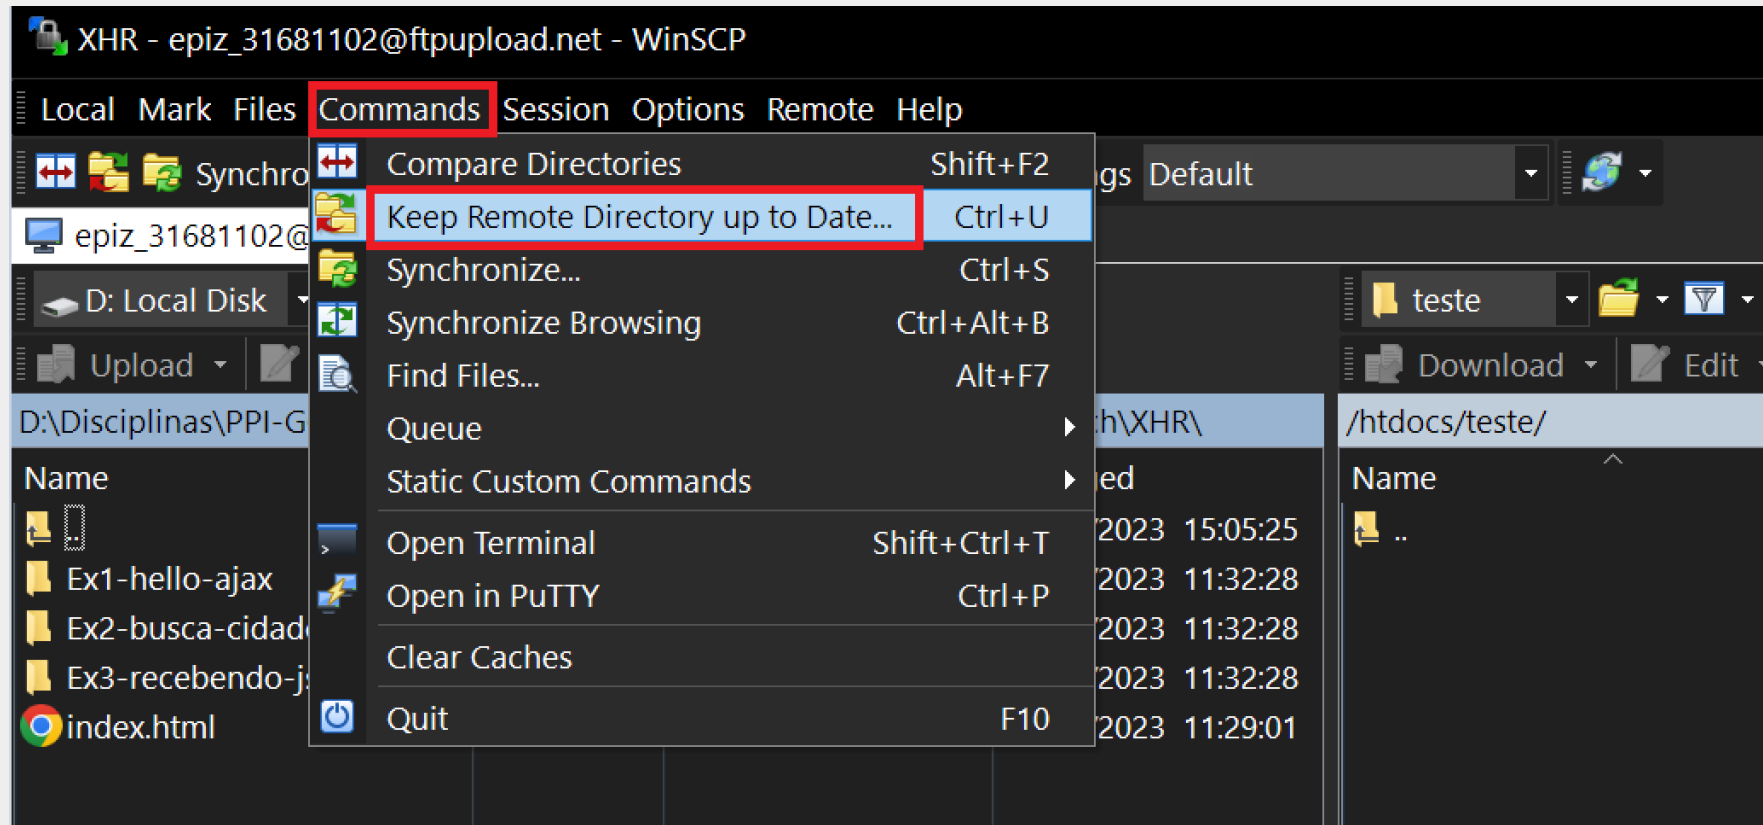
XHR - epiz_31681102@ftpupload.net - WinSCP

Local Mark Files Commands Session Options Remote Help

Synchro

gs Default

epiz_31681102@

D: Local Disk

teste

Upload

Download

Edit

D:\Disciplinas\PPI-G

h\XHR\

/htdocs/teste/

Name

ed

Name

..

..

Ex1-hello-ajax

Ex2-busca-cidad

Ex3-recebendo-j

index.html

/2023 15:05:25

/2023 11:32:28

/2023 11:32:28

/2023 11:32:28

/2023 11:29:01

Compare Directories Shift+F2
Keep Remote Directory up to Date... Ctrl+U
Synchronize... Ctrl+S
Synchronize Browsing Ctrl+Alt+B
Find Files... Alt+F7
Queue
Static Custom Commands
Open Terminal Shift+Ctrl+T
Open in PuTTY Ctrl+P
Clear Caches
Quit F10